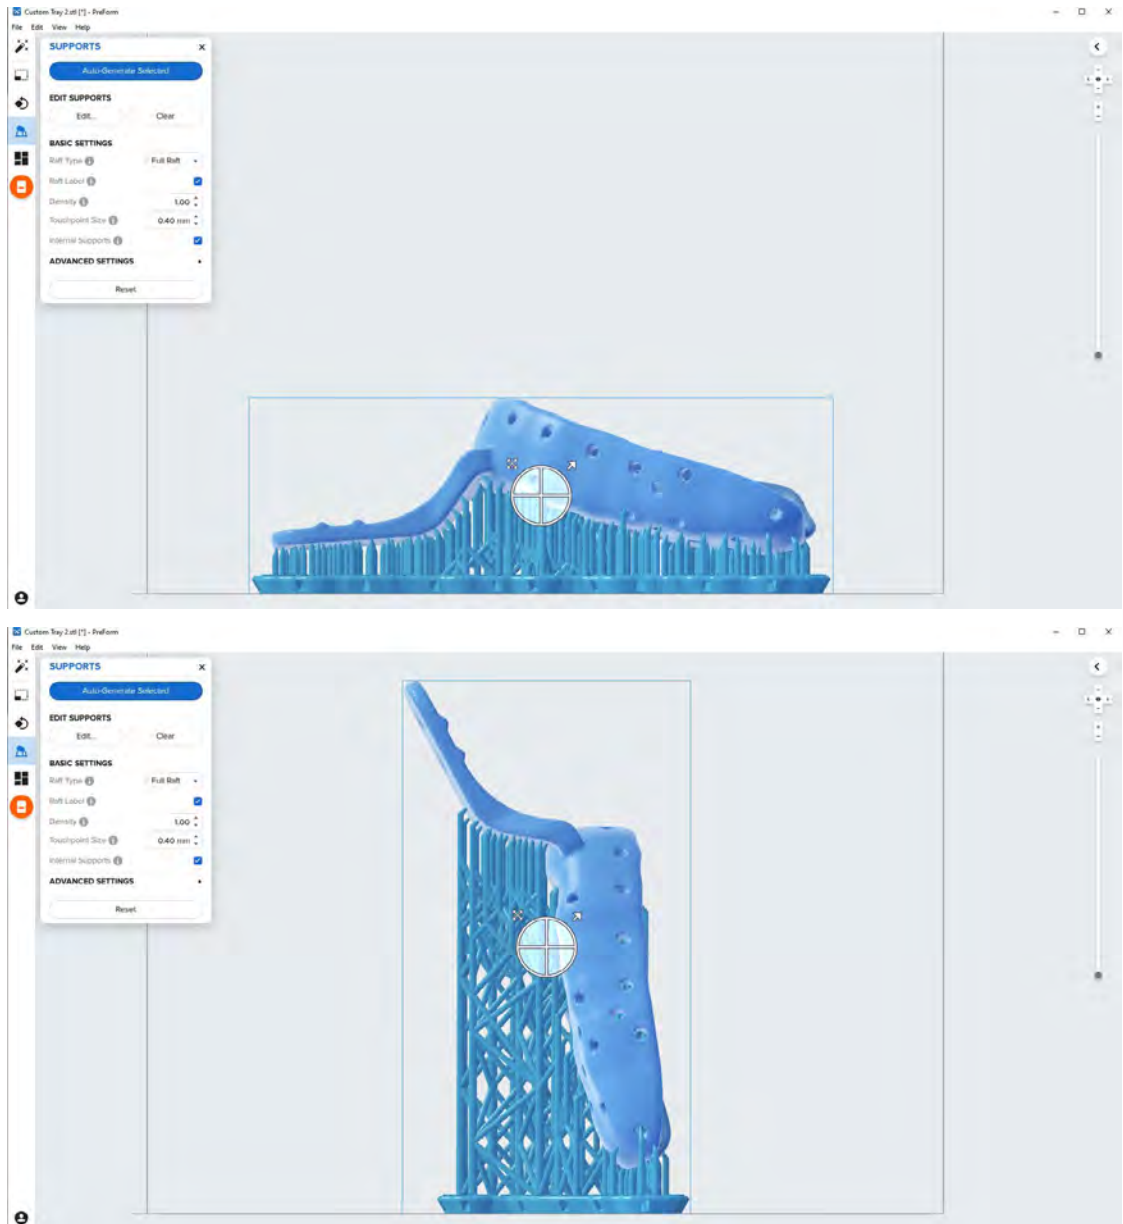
Custom Tray 2.stl [*] - PreForm

File Edit View Help

SUPPORTS

Auto-Generate Selected

EDIT SUPPORTS

Edit... Clear

BASIC SETTINGS

Raft Type Full Raft

Raft Label

Density 1.00

Touchpoint Size 0.40 mm

Internal Supports

ADVANCED SETTINGS

Reset

Custom Tray 2.stl [*] - PreForm

File Edit View Help

SUPPORTS

Auto-Generate Selected

EDIT SUPPORTS

Edit... Clear

BASIC SETTINGS

Raft Type Full Raft

Raft Label

Density 1.00

Touchpoint Size 0.40 mm

Internal Supports

ADVANCED SETTINGS

Reset